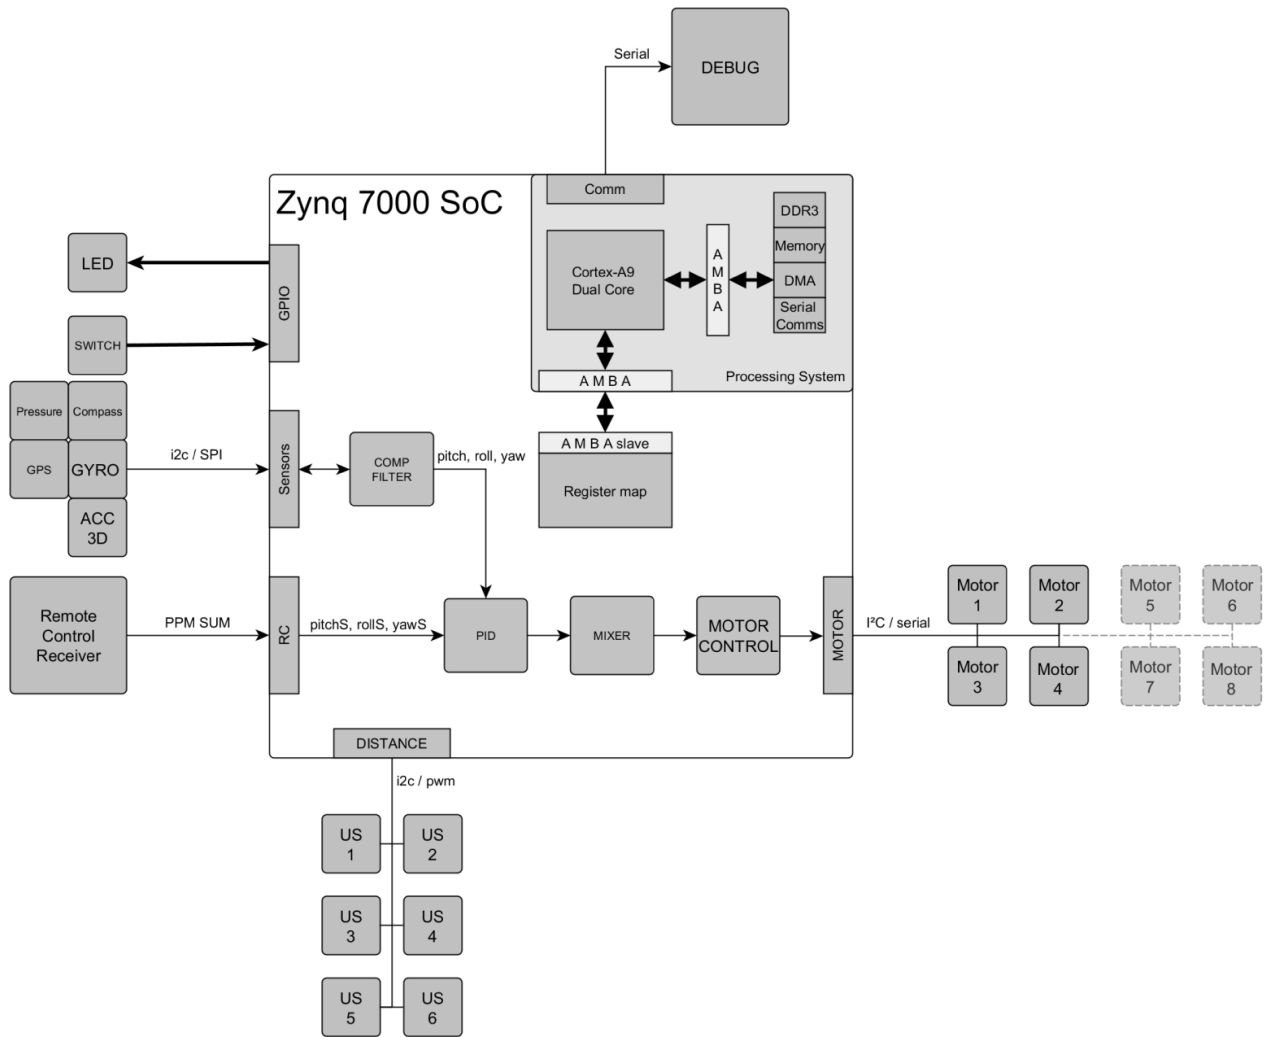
Serial

DEBUG

Zynq 7000 SoC

Comm

DDR3
Memory
DMA
Serial Comms

Cortex-A9 Dual Core

A M B A

A M B A

Processing System

LED

GPIO

SWITCH

Pressure
Compass
GPS
GYRO
ACC 3D

i2c / SPI

Sensors

COMP FILTER

pitch, roll, yaw

A M B A slave

Register map

Remote Control Receiver

PPM SUM

RC

pitchS, rollS, yawS

PID

MIXER

MOTOR CONTROL

MOTOR

I²C / serial

Motor 1
Motor 2
Motor 5
Motor 6
Motor 3
Motor 4
Motor 7
Motor 8

DISTANCE

i2c / pwm

US 1
US 2
US 3
US 4
US 5
US 6